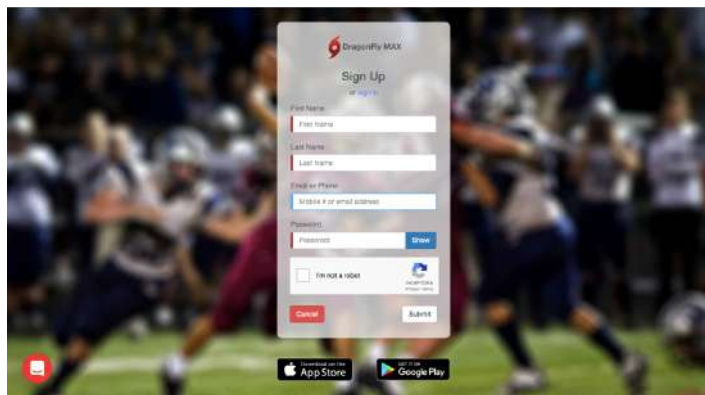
DragonFly MAX

Sign Up

or sign in

First Name

First Name

Last Name

Last Name

Email or Phone

Mobile # or email address

Password

Password

Show

I'm not a robot

reCAPTCHA
Privacy - Terms

Cancel

Submit

Download on the
App Store

GET IT ON
Google Play